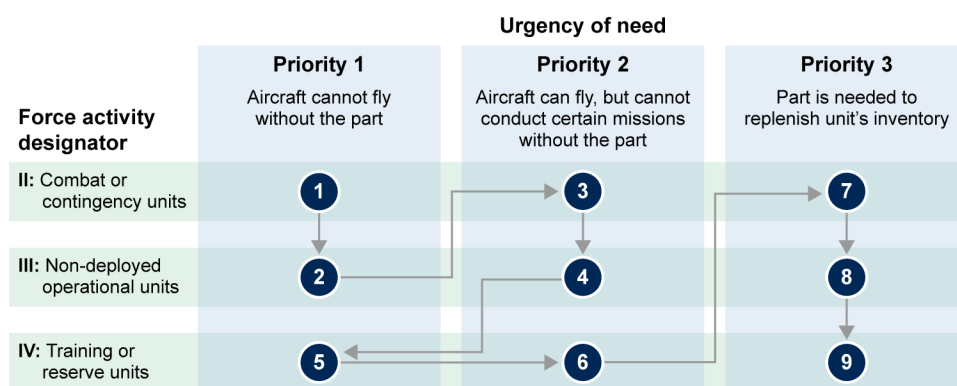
Urgency of need

| Force activity designator | Priority 1<br>Aircraft cannot fly without the part | Priority 2<br>Aircraft can fly, but cannot conduct certain missions without the part | Priority 3<br>Part is needed to replenish unit's inventory |
|---|---|---|---|
| **II:** Combat or contingency units | 1 | 3 | 7 |
| **III:** Non-deployed operational units | 2 | 4 | 8 |
| **IV:** Training or reserve units | 5 | 6 | 9 |